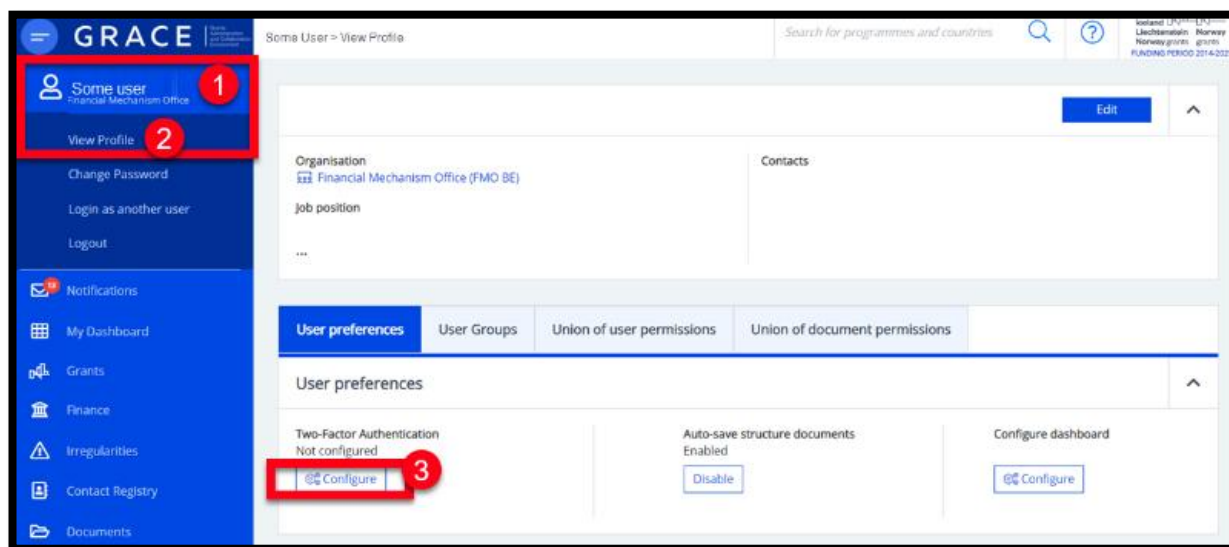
GRACE

Some User > View Profile

Search for programmes and countries

?

Iceland Liechtenstein Norway grants Norway grants

FUNDING PERIOD 2014-202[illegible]

Some user
Financial Mechanism Office

1

View Profile

2

Change Password

Login as another user

Logout

Notifications

My Dashboard

Grants

Finance

Irregularities

Contact Registry

Documents

Edit

Organisation
Financial Mechanism Office (FMO BE)

Job position

...

Contacts

| User preferences | User Groups | Union of user permissions | Union of document permissions |
|---|---|---|---|

User preferences

Two-Factor Authentication
Not configured
Configure

3

Auto-save structure documents
Enabled
Disable

Configure dashboard
Configure